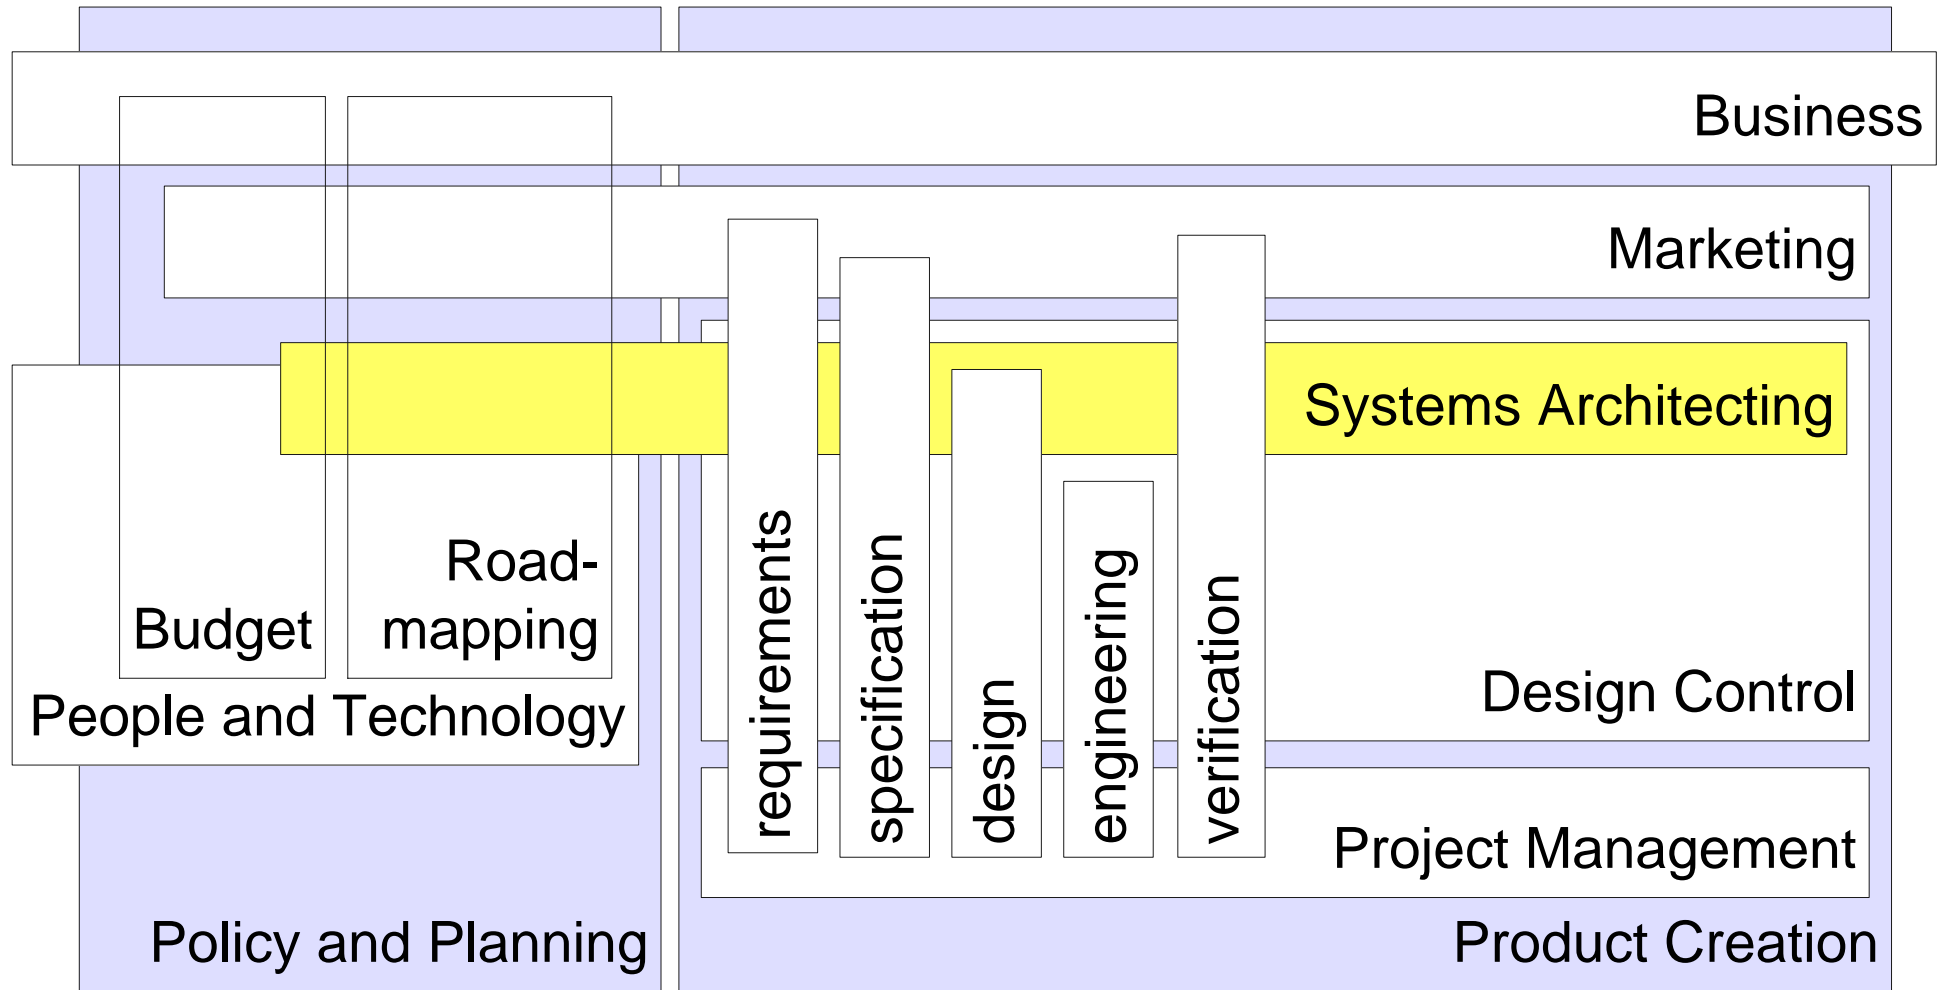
Business

Marketing

Systems Architecting

Budget

Roadmapping

People and Technology

requirements

specification

design

engineering

verification

Design Control

Project Management

Policy and Planning

Product Creation